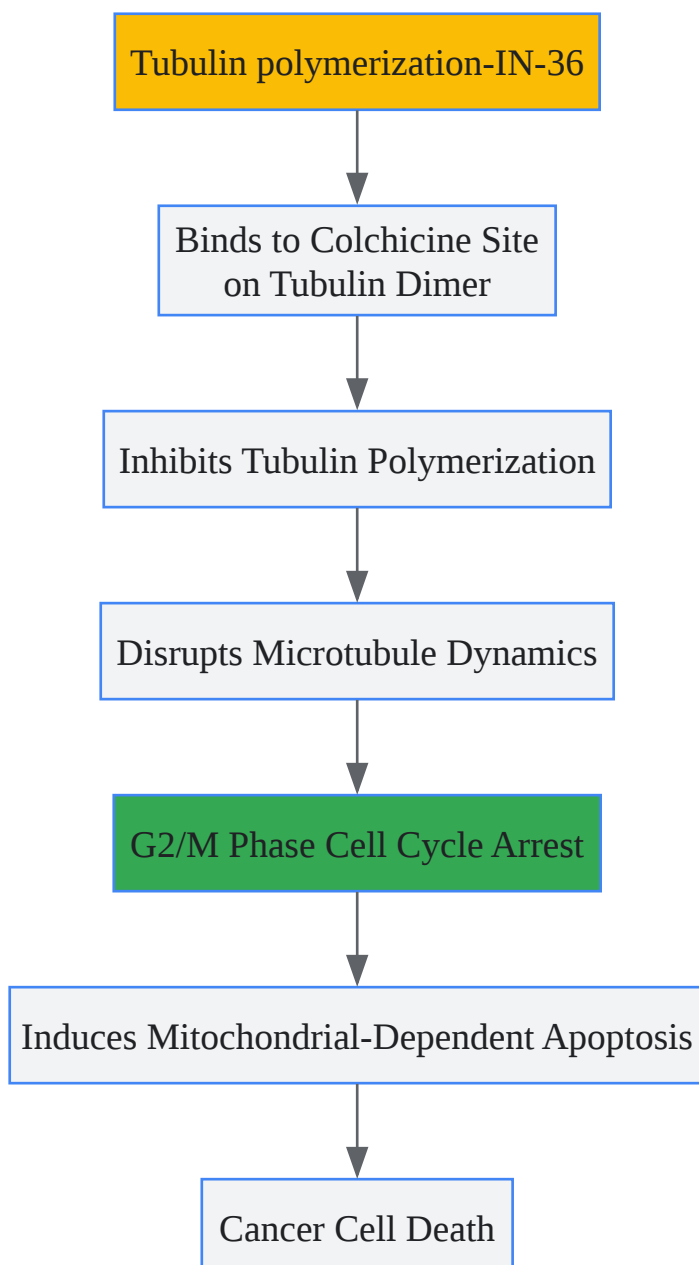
Tubulin polymerization-IN-36

Binds to Colchicine Site on Tubulin Dimer

Inhibits Tubulin Polymerization

Disrupts Microtubule Dynamics

G2/M Phase Cell Cycle Arrest

Induces Mitochondrial-Dependent Apoptosis

Cancer Cell Death